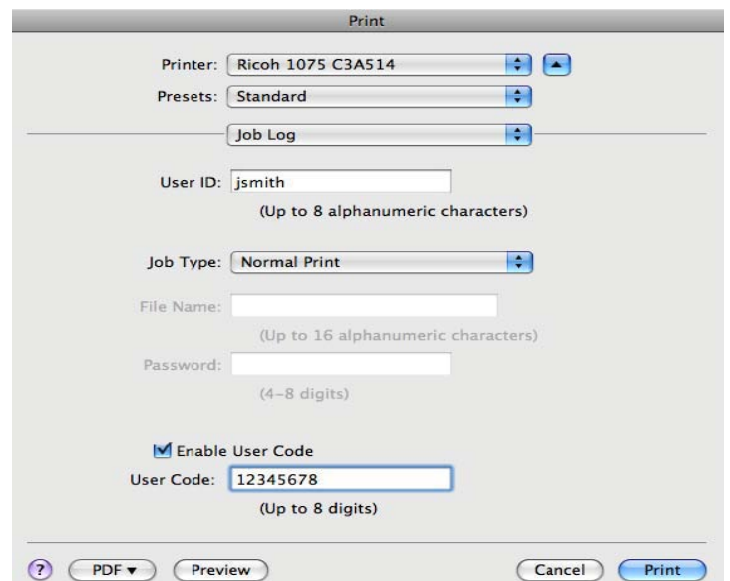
Print

Printer: Ricoh 1075 C3A514

Presets: Standard

Job Log

User ID: jsmith

(Up to 8 alphanumeric characters)

Job Type: Normal Print

File Name:

(Up to 16 alphanumeric characters)

Password:

(4–8 digits)

Enable User Code

User Code: 12345678

(Up to 8 digits)

? PDF ▾ Preview Cancel Print